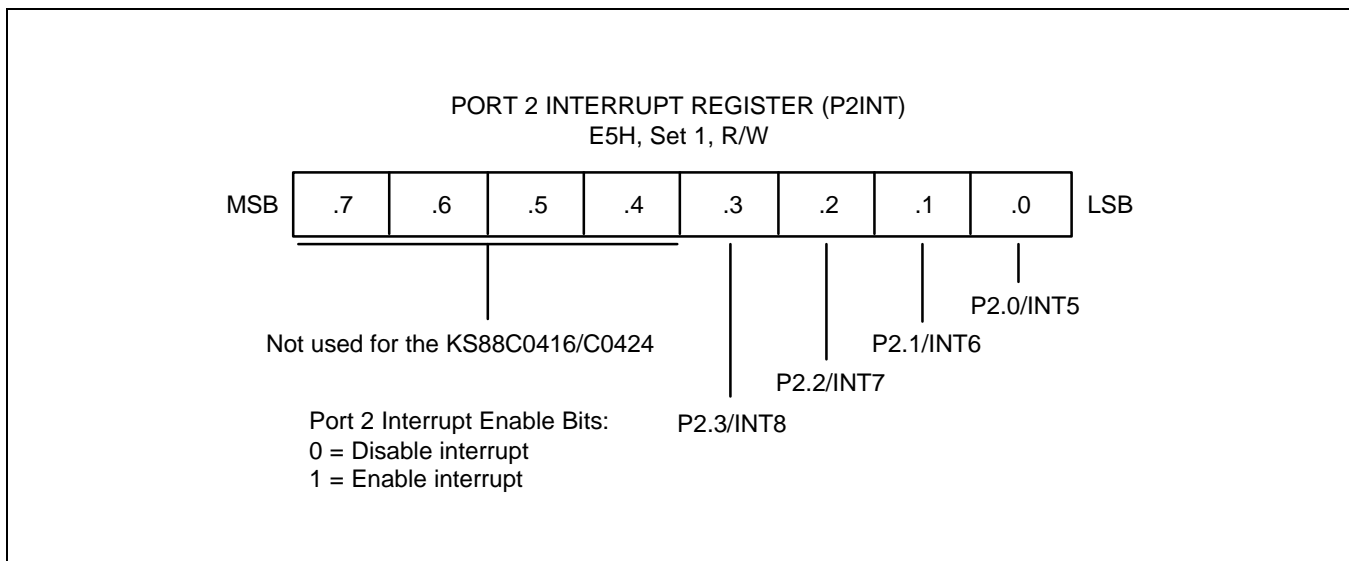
PORT 2 INTERRUPT REGISTER (P2INT)
E5H, Set 1, R/W

| MSB | .7 | .6 | .5 | .4 | .3 | .2 | .1 | .0 | LSB |
|---|---|---|---|---|---|---|---|---|---|

Not used for the KS88C0416/C0424

P2.0/INT5

P2.1/INT6

P2.2/INT7

P2.3/INT8

Port 2 Interrupt Enable Bits:
0 = Disable interrupt
1 = Enable interrupt